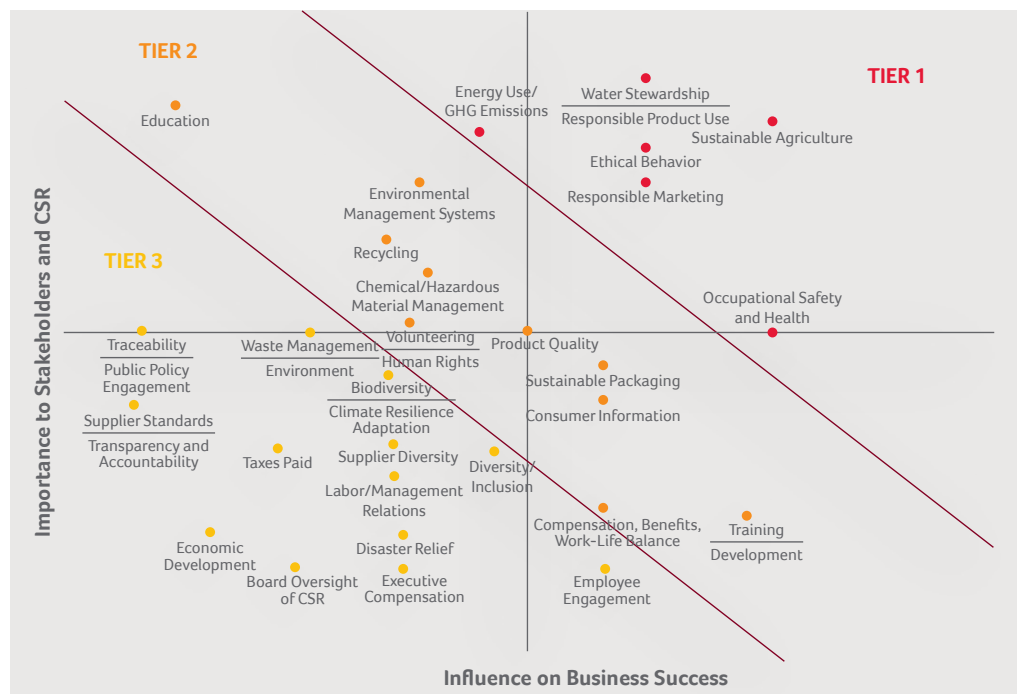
TIER 2

TIER 1

TIER 3

Education

Energy Use/
GHG Emissions

Water Stewardship

Responsible Product Use

Sustainable Agriculture

Ethical Behavior

Responsible Marketing

Environmental
Management Systems

Recycling

Chemical/Hazardous
Material Management

Occupational Safety
and Health

Traceability

Public Policy
Engagement

Waste Management

Environment

Volunteering

Human Rights

Product Quality

Biodiversity

Climate Resilience
Adaptation

Sustainable Packaging

Consumer Information

Supplier Standards

Transparency and
Accountability

Taxes Paid

Supplier Diversity

Diversity/
Inclusion

Labor/Management
Relations

Compensation, Benefits,
Work-Life Balance

Training

Development

Economic
Development

Disaster Relief

Board Oversight
of CSR

Executive
Compensation

Employee
Engagement

Importance to Stakeholders and CSR

Influence on Business Success